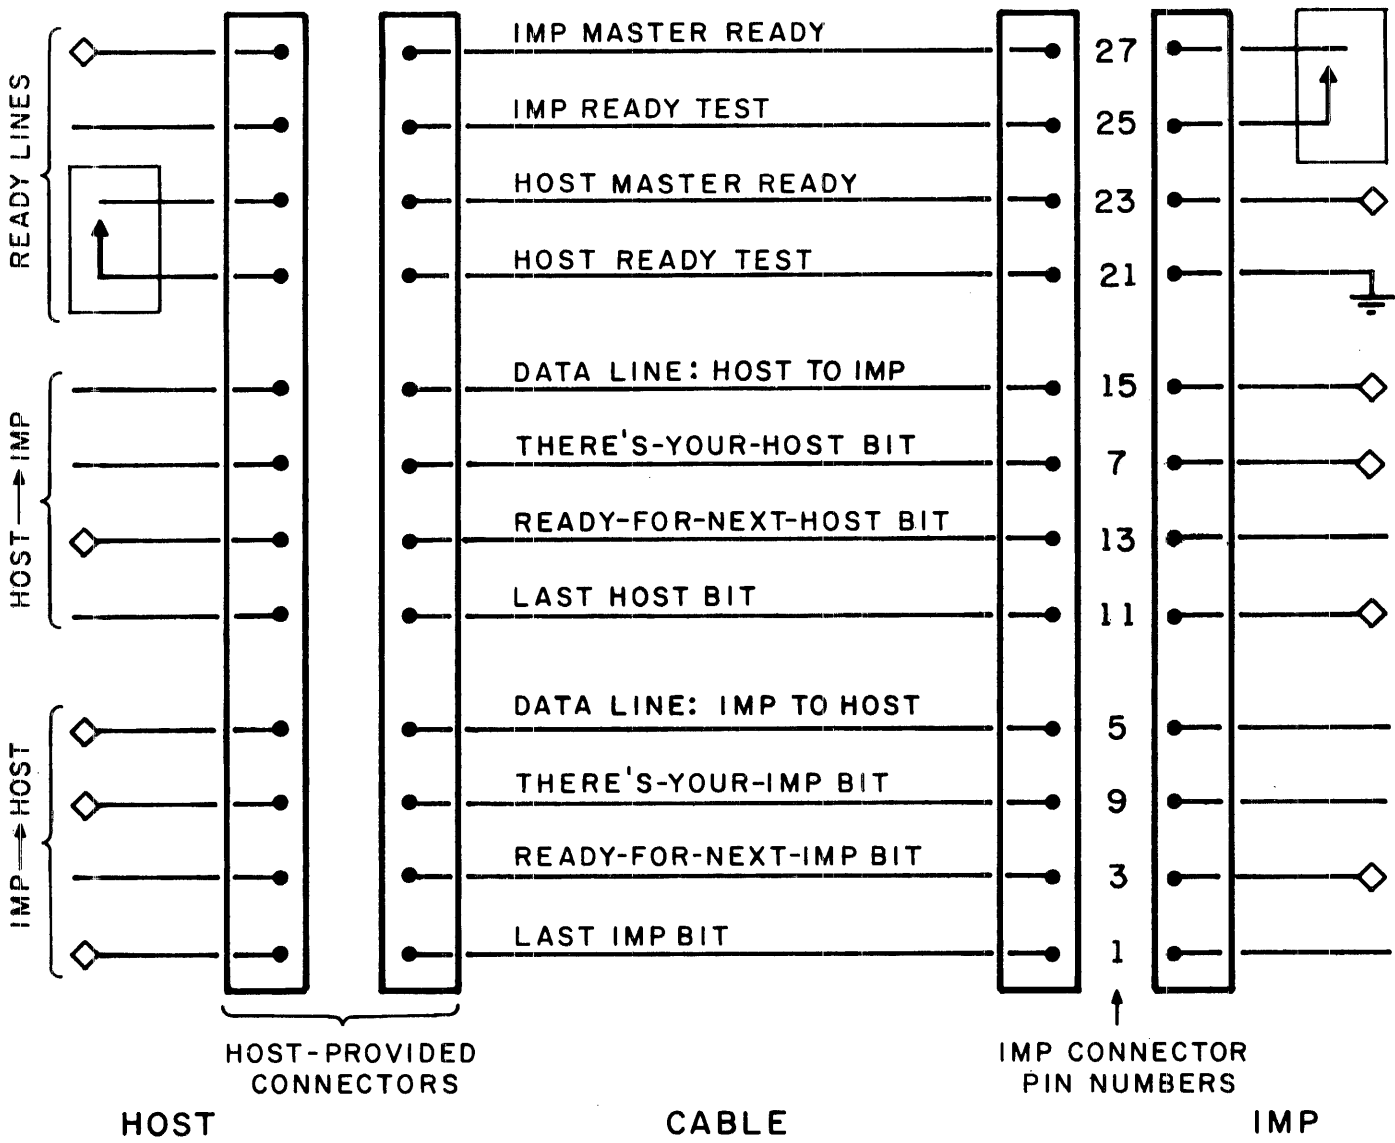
READY LINES

HOST → IMP

IMP → HOST

IMP MASTER READY
27

IMP READY TEST
25

HOST MASTER READY
23

HOST READY TEST
21

DATA LINE: HOST TO IMP
15

THERE'S-YOUR-HOST BIT
7

READY-FOR-NEXT-HOST BIT
13

LAST HOST BIT
11

DATA LINE: IMP TO HOST
5

THERE'S-YOUR-IMP BIT
9

READY-FOR-NEXT-IMP BIT
3

LAST IMP BIT
1

HOST-PROVIDED CONNECTORS

IMP CONNECTOR PIN NUMBERS

HOST

CABLE

IMP